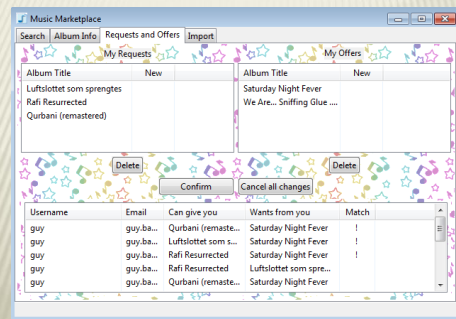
Music Marketplace

Search | Album Info | Requests and Offers | Import

My Requests

| Album Title | New |
|---|---|
| Luftslottet som sprengtes | |
| Rafi Resurrected | |
| Qurbani (remastered) | |

Delete

My Offers

| Album Title | New |
|---|---|
| Saturday Night Fever | |
| We Are... Sniffing Glue .... | |

Delete

Confirm | Cancel all changes

| Username | Email | Can give you | Wants from you | Match |
|---|---|---|---|---|
| guy | guy.ba... | Qurbani (remaste... | Saturday Night Fever | ! |
| guy | guy.ba... | Luftslottet som s... | Saturday Night Fever | ! |
| guy | guy.ba... | Rafi Resurrected | Saturday Night Fever | ! |
| guy | guy.ba... | Rafi Resurrected | Luftslottet som spre... | |
| guy | guy.ba... | Qurbani (remaste... | Saturday Night Fever | ! |